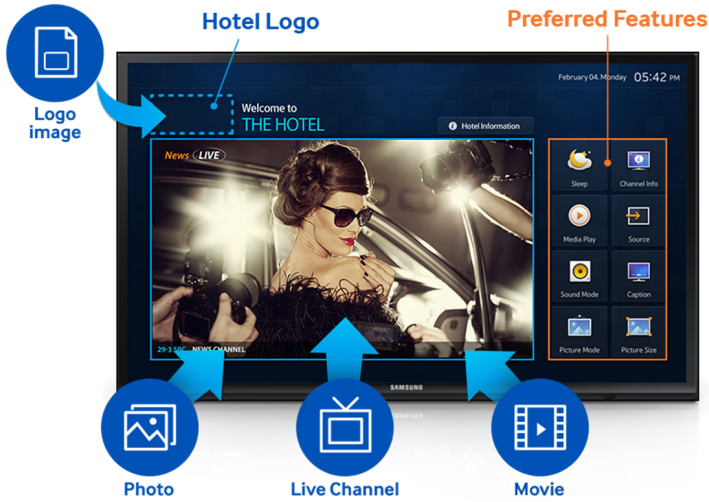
Hotel Logo

Preferred Features

Logo image

February 04. Monday 05:42 PM

Welcome to
THE HOTEL

Hotel Information

News LIVE

29-3 SBC NEWS CHANNEL

Sleep
Channel Info
Media Play
Source
Sound Mode
Caption
Picture Mode
Picture Size

SAMSUNG

Photo

Live Channel

Movie